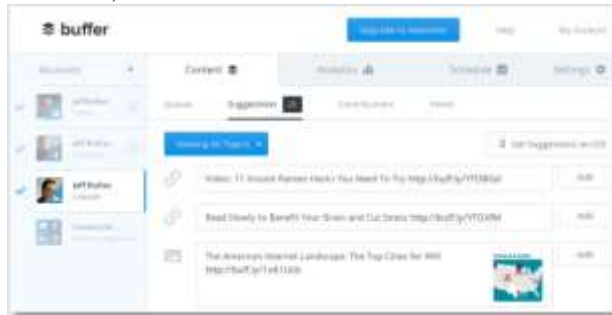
buffer

Upgrade to Awesome

Help

My Account

Accounts

Jeff Bullas

Jeff Bullas

Jeff Bullas
LinkedIn

Content

Analytics

Schedule

Settings

Queue

Suggestions

Contributors

Feeds

Viewing All Topics

Get Suggestions via RSS

Video: 11 Instant Ramen Hacks You Need To Try http://buff.ly/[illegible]

Add

Read Slowly to Benefit Your Brain and Cut Stress http://buff.ly/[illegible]

Add

The American Internet Landscape: The Top Cities for Wifi http://buff.ly/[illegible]

Add